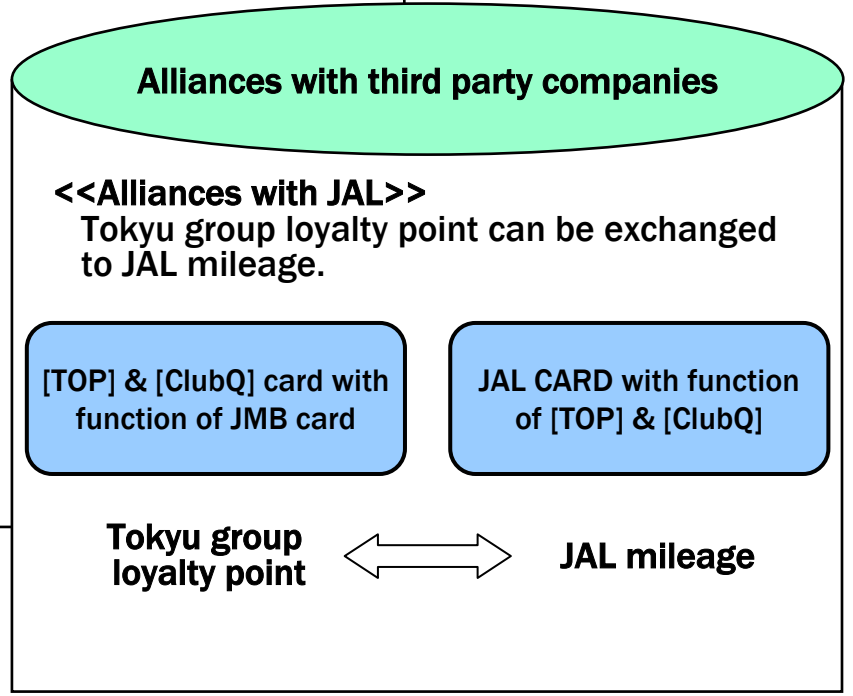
Alliances with third party companies

<<Alliances with JAL>>
Tokyu group loyalty point can be exchanged to JAL mileage.

[TOP] & [ClubQ] card with function of JMB card

JAL CARD with function of [TOP] & [ClubQ]

Tokyu group loyalty point

JAL mileage